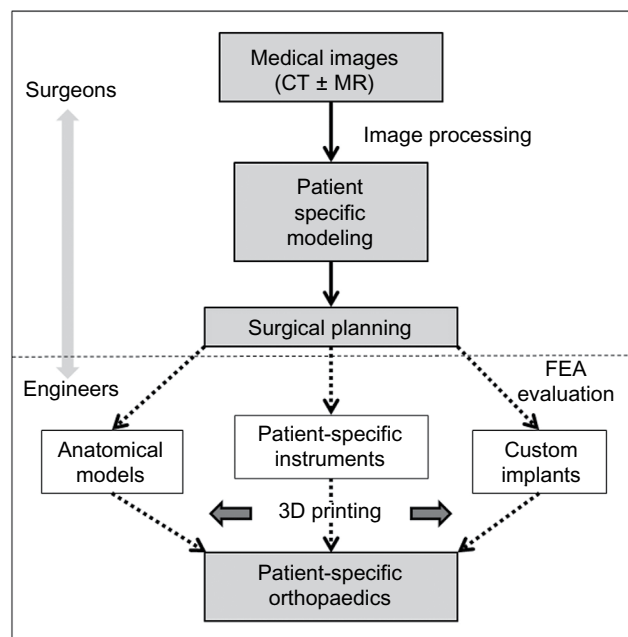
Surgeons

Medical images (CT ± MR)

Image processing

Patient specific modeling

Surgical planning

Engineers

FEA evaluation

Anatomical models

Patient-specific instruments

Custom implants

3D printing

Patient-specific orthopaedics